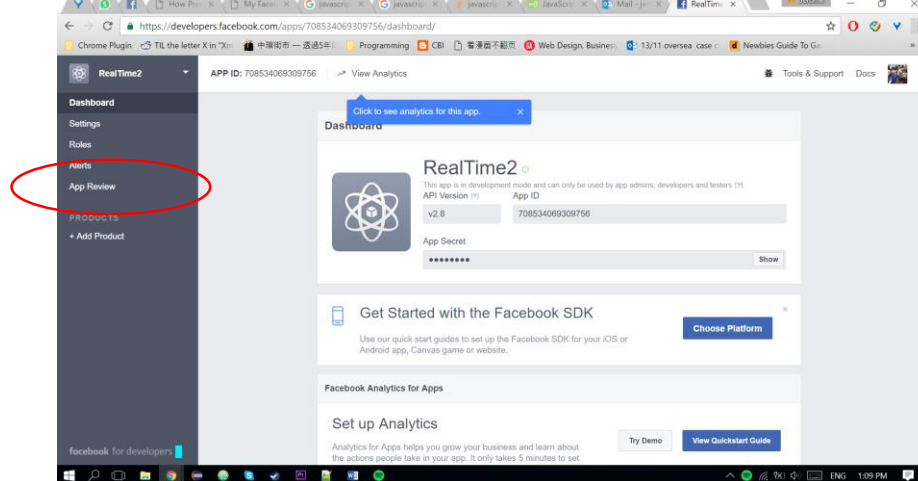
How Pr | My Face | javascri | javascri | javascri | JavaScri | Mail - je | RealTime

https://developers.facebook.com/apps/708534069309756/dashboard/

Chrome Plugin | TIL the letter X in "Xm | 中環街市 — 逃過5年 | Programming | CBI | 看漫畫不翻頁 | Web Design, Busines | 13/11 oversea case | Newbies Guide To Ga

RealTime2

APP ID: 708534069309756

View Analytics

Tools & Support

Docs

Dashboard

Settings

Roles

Alerts

App Review

PRODUCTS

+ Add Product

Click to see analytics for this app.

Dashboard

RealTime2

This app is in development mode and can only be used by app admins, developers and testers

API Version

v2.8

App ID

708534069309756

App Secret

••••••••

Show

Get Started with the Facebook SDK

Use our quick start guides to set up the Facebook SDK for your iOS or Android app, Canvas game or website.

Choose Platform

Facebook Analytics for Apps

Set up Analytics

Analytics for Apps helps you grow your business and learn about the actions people take in your app. It only takes 5 minutes to set

Try Demo

View Quickstart Guide

facebook for developers

ENG 1:09 PM